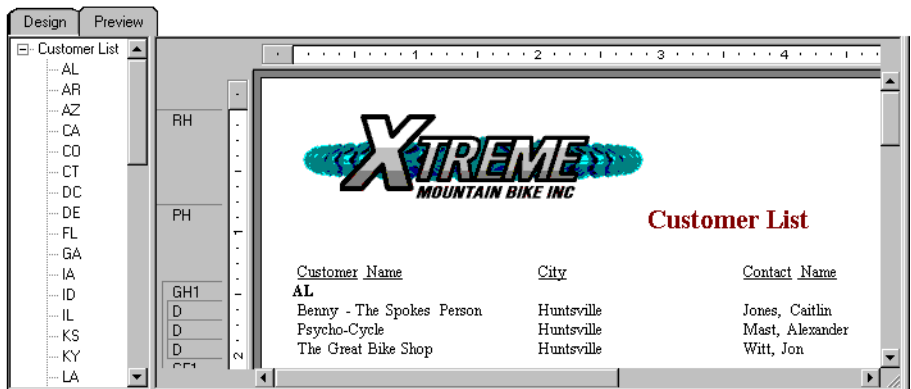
Design Preview

Customer List
AL
AR
AZ
CA
CO
CT
DC
DE
FL
GA
IA
ID
IL
KS
KY
LA

1 2 3 4

RH
PH
GH1
D
D
D
1
2

XTREME
MOUNTAIN BIKE INC

Customer List

| Customer Name | City | Contact Name |
|---|---|---|
| AL | | |
| Benny - The Spokes Person | Huntsville | Jones, Caitlin |
| Psycho-Cycle | Huntsville | Mast, Alexander |
| The Great Bike Shop | Huntsville | Witt, Jon |